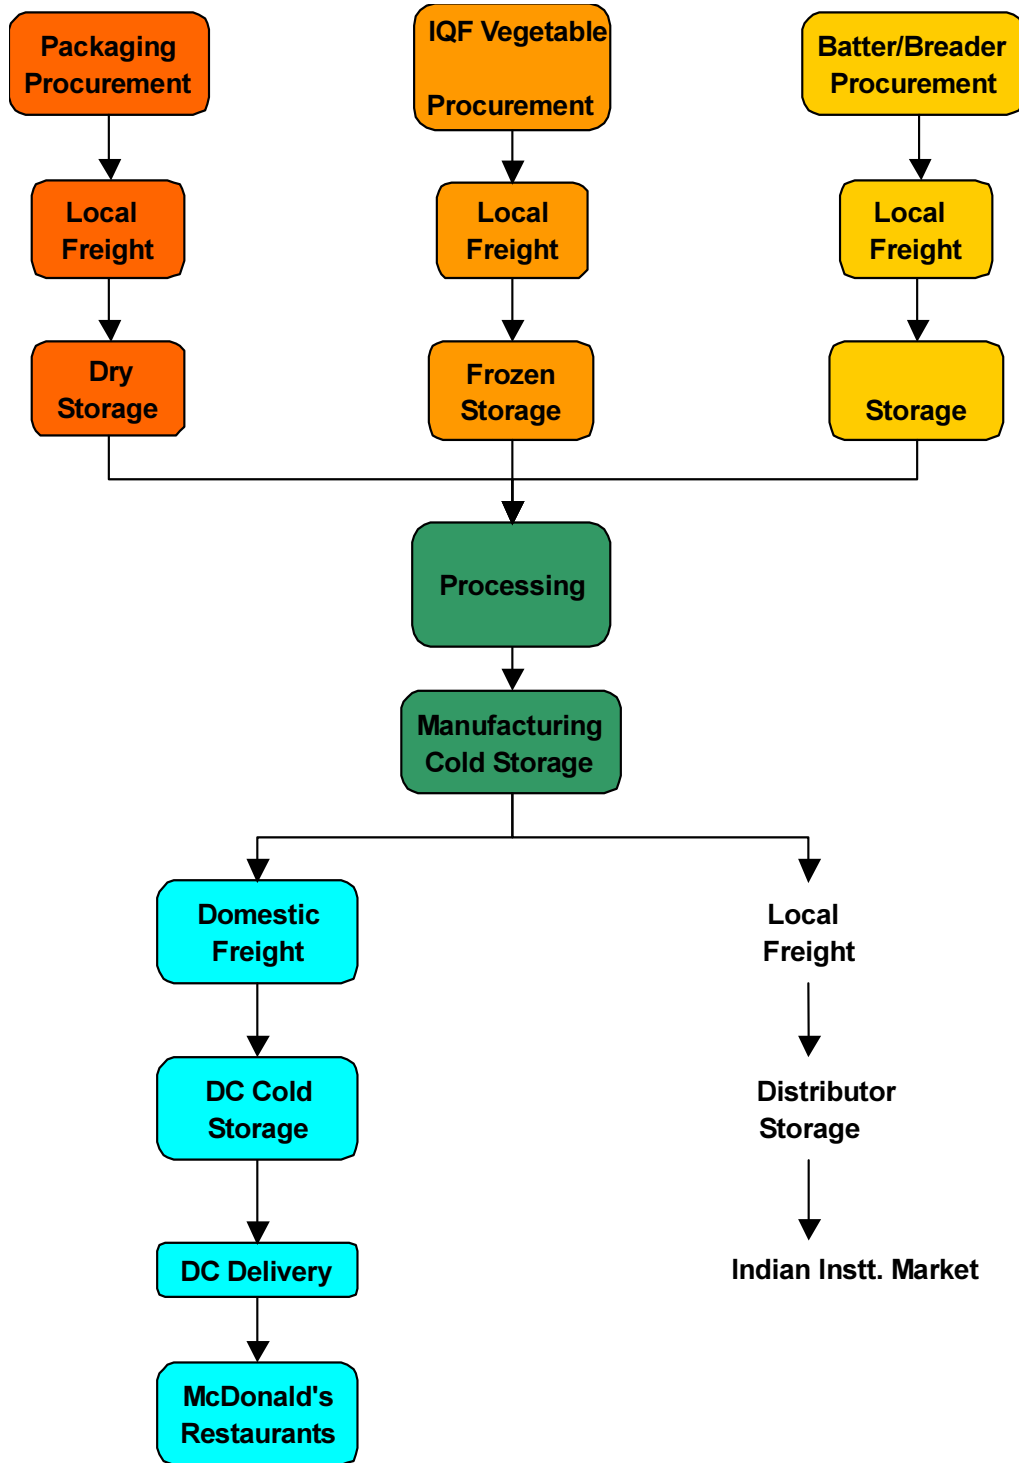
Packaging Procurement

Local Freight

Dry Storage

IQF Vegetable

Procurement

Local Freight

Frozen Storage

Batter/Breader Procurement

Local Freight

Storage

Processing

Manufacturing Cold Storage

Domestic Freight

DC Cold Storage

DC Delivery

McDonald's Restaurants

Local Freight

Distributor Storage

Indian Instt. Market